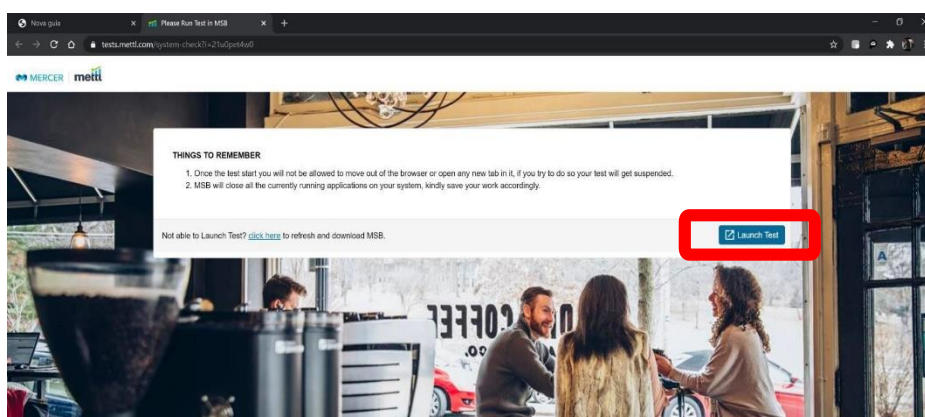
Nova guia ×
Please Run Test in MSB ×
+
tests.mettl.com/system-check?i=21a0pnt4a0

MERCER | mettl

THINGS TO REMEMBER
1. Once the test start you will not be allowed to move out of the browser or open any new tab in it, if you try to do so your test will get suspended.
2. MSB will close all the currently running applications on your system, kindly save your work accordingly.

Not able to Launch Test? click here to refresh and download MSB.

Launch Test

COFFEE
CO.